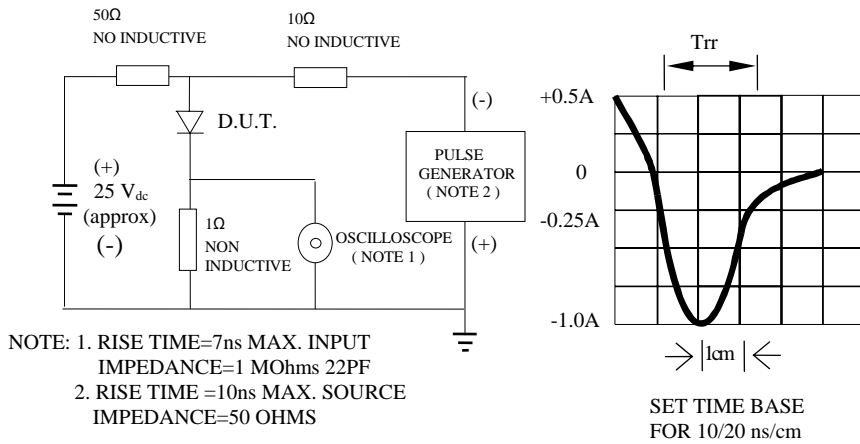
50Ω
NO INDUCTIVE

10Ω
NO INDUCTIVE

D.U.T.

(+)
25 V$_{dc}$
(approx)
(-)

1Ω
NON
INDUCTIVE

OSCILLOSCOPE
( NOTE 1 )

PULSE
GENERATOR
( NOTE 2 )

(-)

(+)

Trr

+0.5A

0

-0.25A

-1.0A

|1cm|

NOTE: 1. RISE TIME=7ns MAX. INPUT IMPEDANCE=1 MOhms 22PF
2. RISE TIME =10ns MAX. SOURCE IMPEDANCE=50 OHMS

SET TIME BASE
FOR 10/20 ns/cm